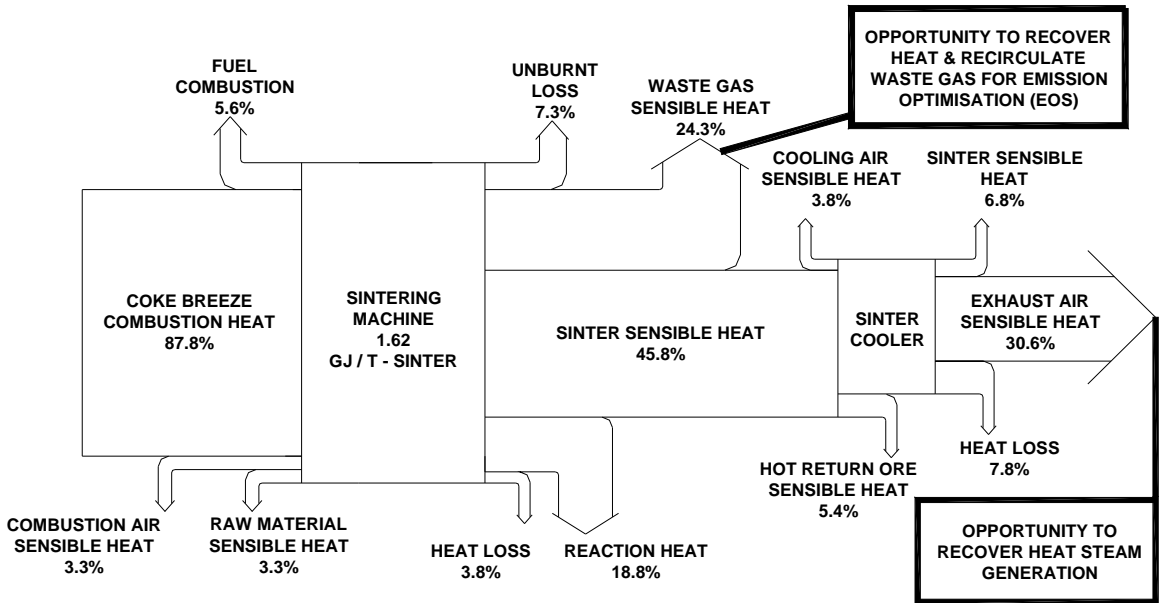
OPPORTUNITY TO RECOVER HEAT & RECIRCULATE WASTE GAS FOR EMISSION OPTIMISATION (EOS)

FUEL COMBUSTION
5.6%

UNBURNT LOSS
7.3%

WASTE GAS SENSIBLE HEAT
24.3%

COOLING AIR SENSIBLE HEAT
3.8%

SINTER SENSIBLE HEAT
6.8%

COKE BREEZE COMBUSTION HEAT
87.8%

SINTERING MACHINE
1.62
GJ / T - SINTER

SINTER SENSIBLE HEAT
45.8%

SINTER COOLER

EXHAUST AIR SENSIBLE HEAT
30.6%

HEAT LOSS
7.8%

HOT RETURN ORE SENSIBLE HEAT
5.4%

COMBUSTION AIR SENSIBLE HEAT
3.3%

RAW MATERIAL SENSIBLE HEAT
3.3%

HEAT LOSS
3.8%

REACTION HEAT
18.8%

OPPORTUNITY TO RECOVER HEAT STEAM GENERATION